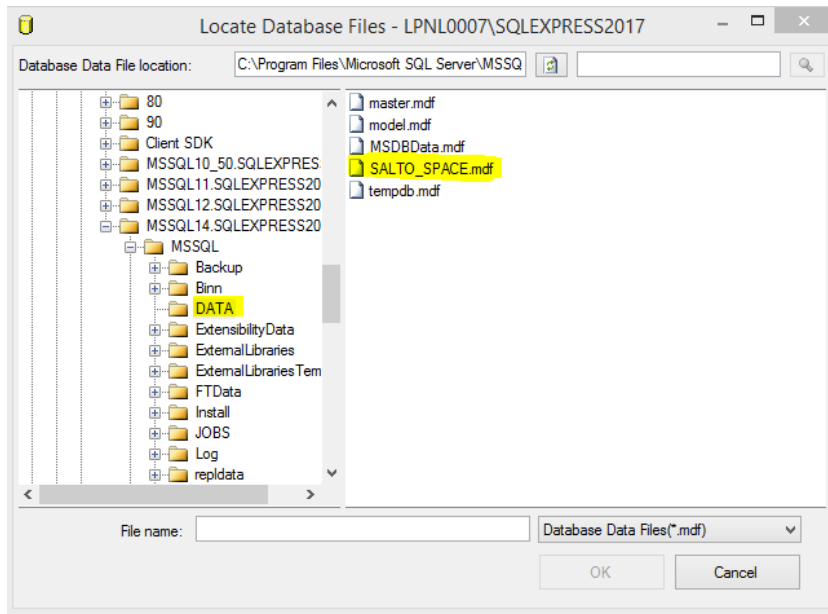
Locate Database Files - LPNL0007\SQLEXPRESS2017

Database Data File location: C:\Program Files\Microsoft SQL Server\MSSQ

80
90
Client SDK
MSSQL10_50.SQLEXPRES
MSSQL11.SQLEXPRESS20
MSSQL12.SQLEXPRESS20
MSSQL14.SQLEXPRESS20
MSSQL
Backup
Binn
DATA
ExtensibilityData
ExternalLibraries
ExternalLibrariesTem
FTData
Install
JOBS
Log
repldata

master.mdf
model.mdf
MSDBData.mdf
SALTO_SPACE.mdf
tempdb.mdf

File name:
Database Data Files(*.mdf)
OK
Cancel